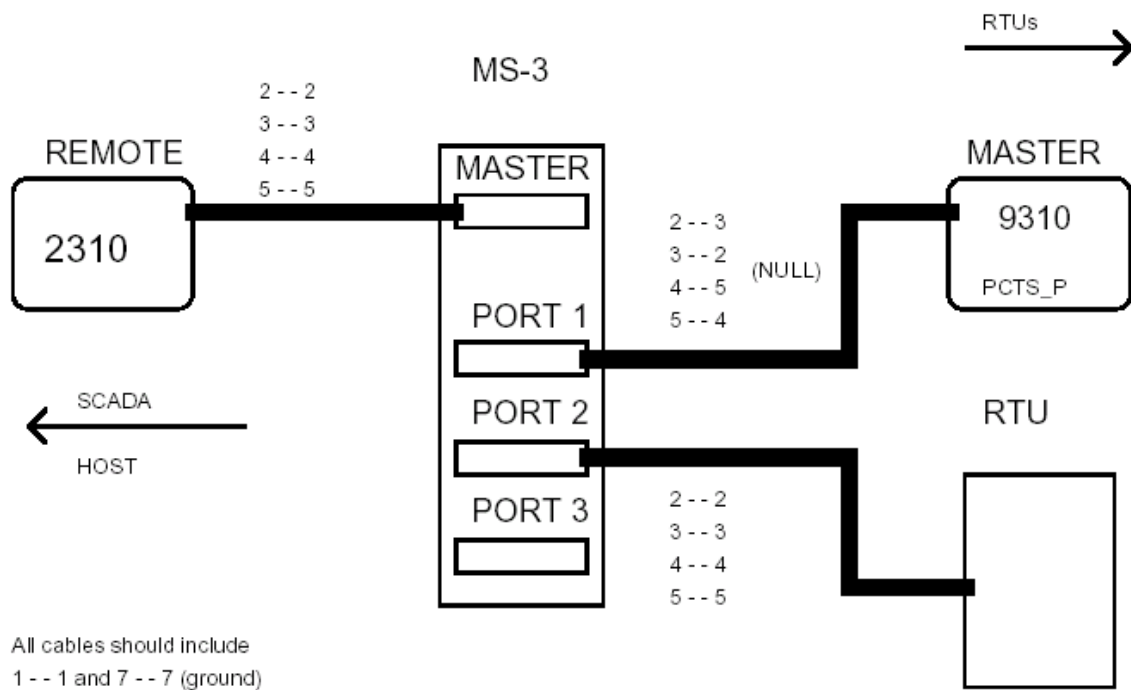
RTUs

MS-3

2 - - 2
3 - - 3
4 - - 4
5 - - 5

REMOTE

2310

MASTER

MASTER

9310

PCTS_P

2 - - 3
3 - - 2
4 - - 5
5 - - 4

(NULL)

PORT 1

SCADA

HOST

PORT 2

RTU

PORT 3

2 - - 2
3 - - 3
4 - - 4
5 - - 5

All cables should include
1 - - 1 and 7 - - 7 (ground)